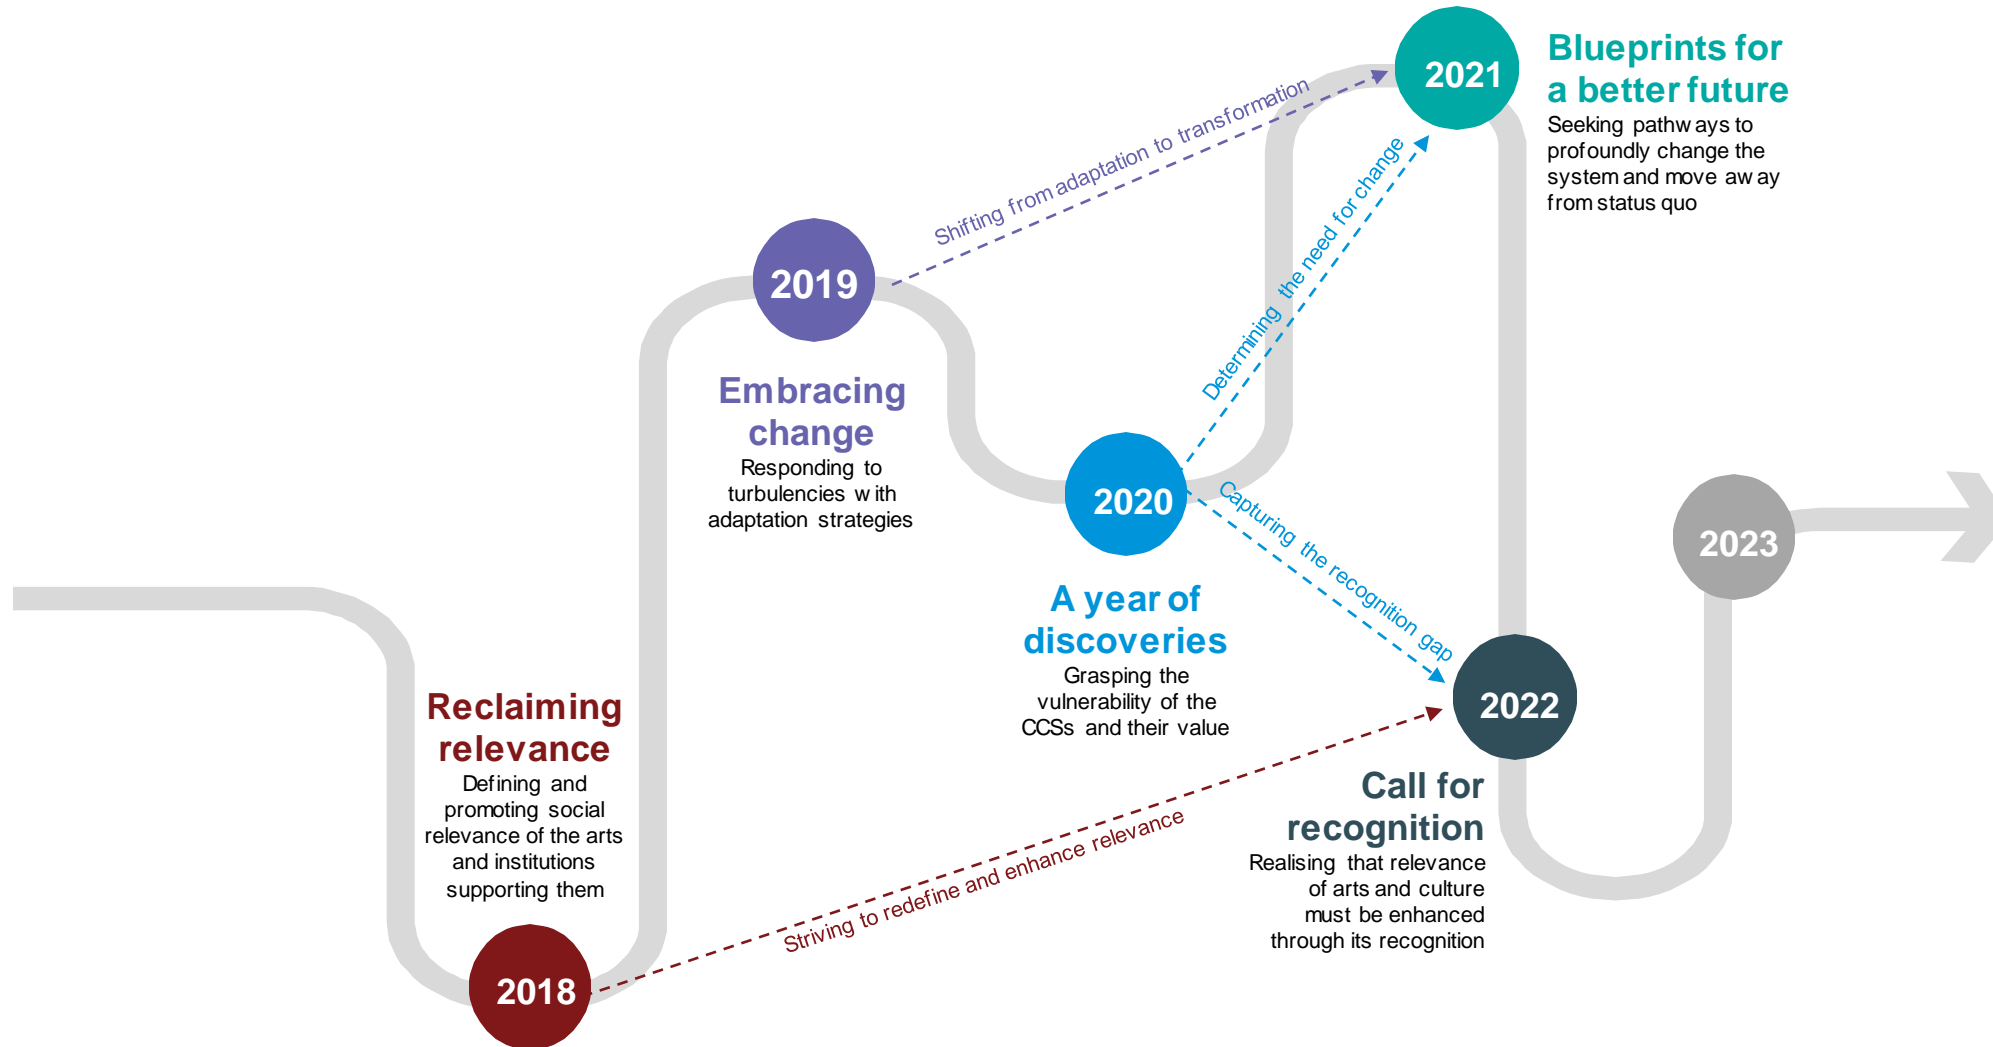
2021

Blueprints for a better future

Seeking pathw ays to profoundly change the system and move aw ay from status quo

Shifting from adaptation to transformation

2019

Embracing change

Responding to turbulencies w ith adaptation strategies

Determining the need for change

2020

A year of discoveries

Grasping the vulnerability of the CCSs and their value

Capturing the recognition gap

2023

2022

Call for recognition

Realising that relevance of arts and culture must be enhanced through its recognition

Reclaiming relevance

Defining and promoting social relevance of the arts and institutions supporting them

Striving to redefine and enhance relevance

2018